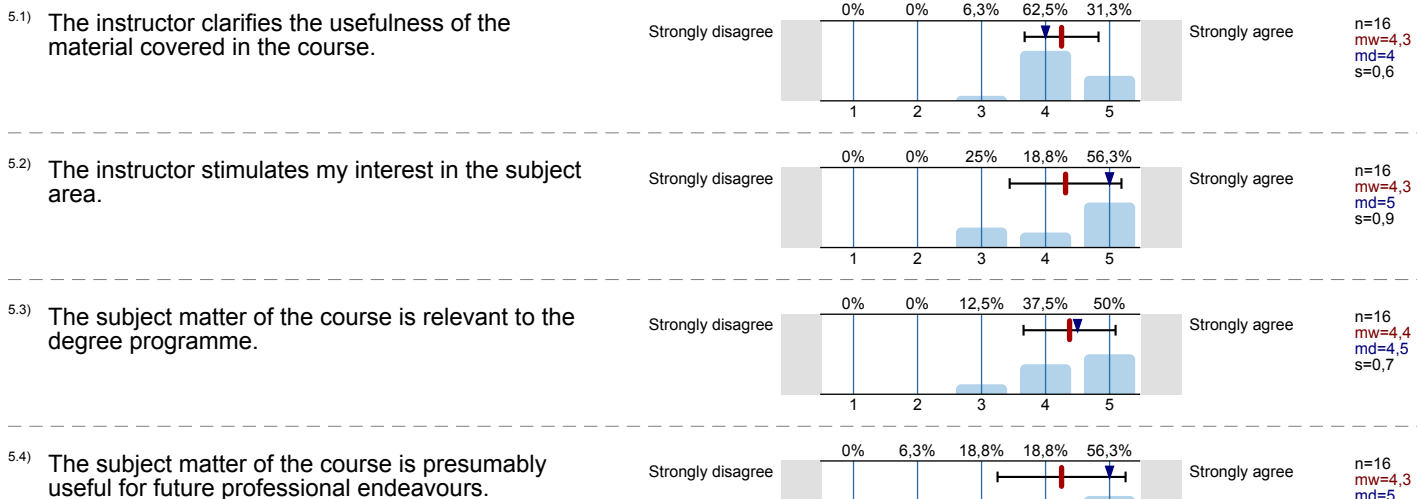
5.1) The instructor clarifies the usefulness of the material covered in the course.

Strongly disagree

| 0% | 0% | 6,3% | 62,5% | 31,3% |
|---|---|---|---|---|
| 1 | 2 | 3 | 4 | 5 |

Strongly agree

n=16
mw=4,3
md=4
s=0,6

5.2) The instructor stimulates my interest in the subject area.

Strongly disagree

| 0% | 0% | 25% | 18,8% | 56,3% |
|---|---|---|---|---|
| 1 | 2 | 3 | 4 | 5 |

Strongly agree

n=16
mw=4,3
md=5
s=0,9

5.3) The subject matter of the course is relevant to the degree programme.

Strongly disagree

| 0% | 0% | 12,5% | 37,5% | 50% |
|---|---|---|---|---|
| 1 | 2 | 3 | 4 | 5 |

Strongly agree

n=16
mw=4,4
md=4,5
s=0,7

5.4) The subject matter of the course is presumably useful for future professional endeavours.

Strongly disagree

| 0% | 6,3% | 18,8% | 18,8% | 56,3% |
|---|---|---|---|---|

Strongly agree

n=16
mw=4,3
md=5